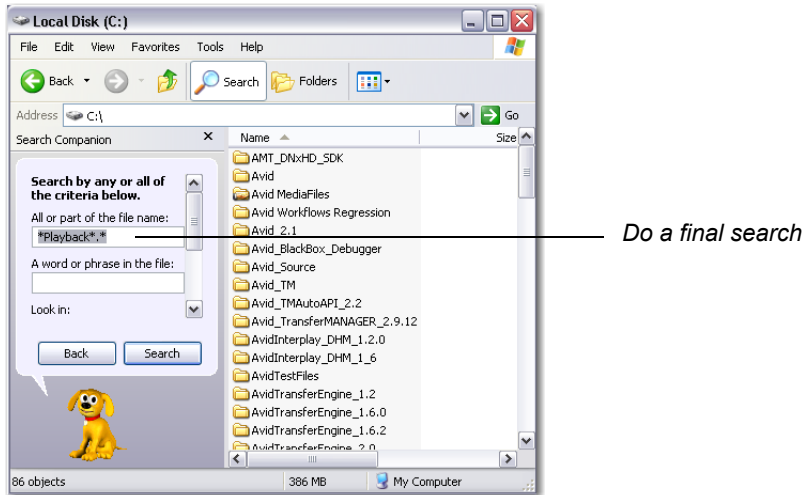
Local Disk (C:)

File Edit View Favorites Tools Help

Back Search Folders

Address C:\ Go

Search Companion ×

Search by any or all of the criteria below.

All or part of the file name:

*Playback*.*

A word or phrase in the file:

Look in:

Back Search

Name Size

AMT_DNxHD_SDK
Avid
Avid MediaFiles
Avid Workflows Regression
Avid_2.1
Avid_BlackBox_Debugger
Avid_Source
Avid_TM
Avid_TMAutoAPI_2.2
Avid_TransferMANAGER_2.9.12
AvidInterplay_DHM_1.2.0
AvidInterplay_DHM_1_6
AvidTestFiles
AvidTransferEngine_1.2
AvidTransferEngine_1.6.0
AvidTransferEngine_1.6.2
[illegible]

86 objects 386 MB My Computer

Do a final search